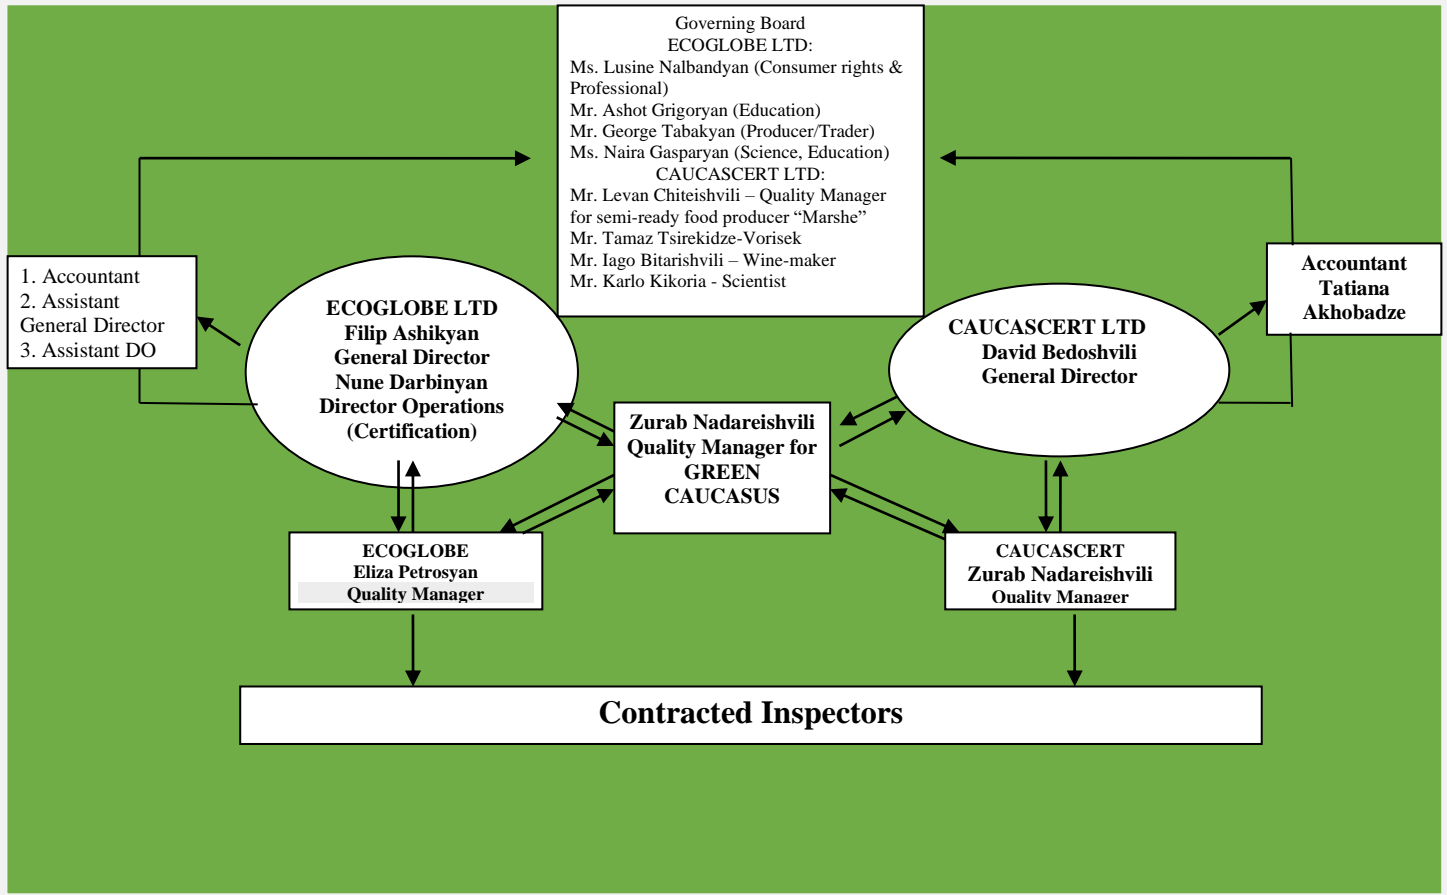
Governing Board
ECOGLOBE LTD:
Ms. Lusine Nalbandyan (Consumer rights & Professional)
Mr. Ashot Grigoryan (Education)
Mr. George Tabakyan (Producer/Trader)
Ms. Naira Gasparyan (Science, Education)
CAUCASCERT LTD:
Mr. Levan Chiteishvili – Quality Manager for semi-ready food producer “Marshe”
Mr. Tamaz Tsirekidze-Vorisek
Mr. Iago Bitarishvili – Wine-maker
Mr. Karlo Kikoria - Scientist

1. Accountant
2. Assistant General Director
3. Assistant DO

ECOGLOBE LTD
Filip Ashikyan
General Director
Nune Darbinyan
Director Operations
(Certification)

CAUCASCERT LTD
David Bedoshvili
General Director

Accountant
Tatiana
Akhobadze

Zurab Nadareishvili
Quality Manager for
GREEN
CAUCASUS

ECOGLOBE
Eliza Petrosyan
Quality Manager

CAUCASCERT
Zurab Nadareishvili
Quality Manager

Contracted Inspectors